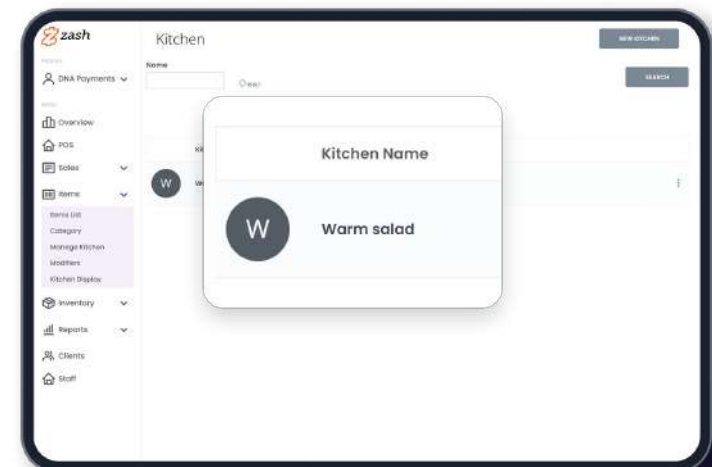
zash

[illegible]

DNA Payments

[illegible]

Overview

POS

Sales

Items

Items List

Category

Manage Kitchen

Modifiers

Kitchen Display

Inventory

Reports

Clients

Staff

Kitchen

NEW KITCHEN

Name

Clear

SEARCH

Ki

W

W

Kitchen Name

W

Warm salad